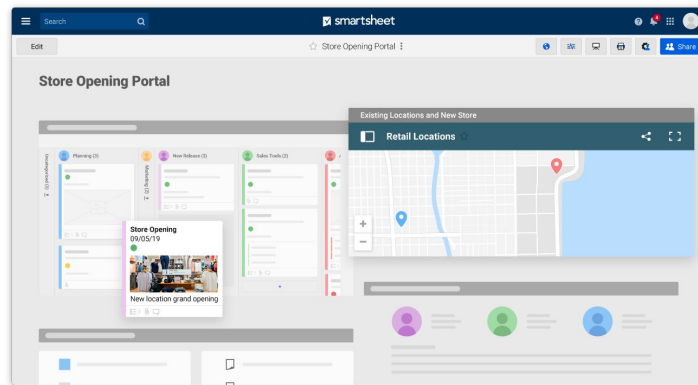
Search

smartsheet

Edit

Store Opening Portal

Share

Store Opening Portal

Planning (3)

New Release (3)

Sales Tools (2)

Uncategorized (3)

Marketing (2)

Store Opening
09/05/19

New location grand opening

Existing Locations and New Store

Retail Locations